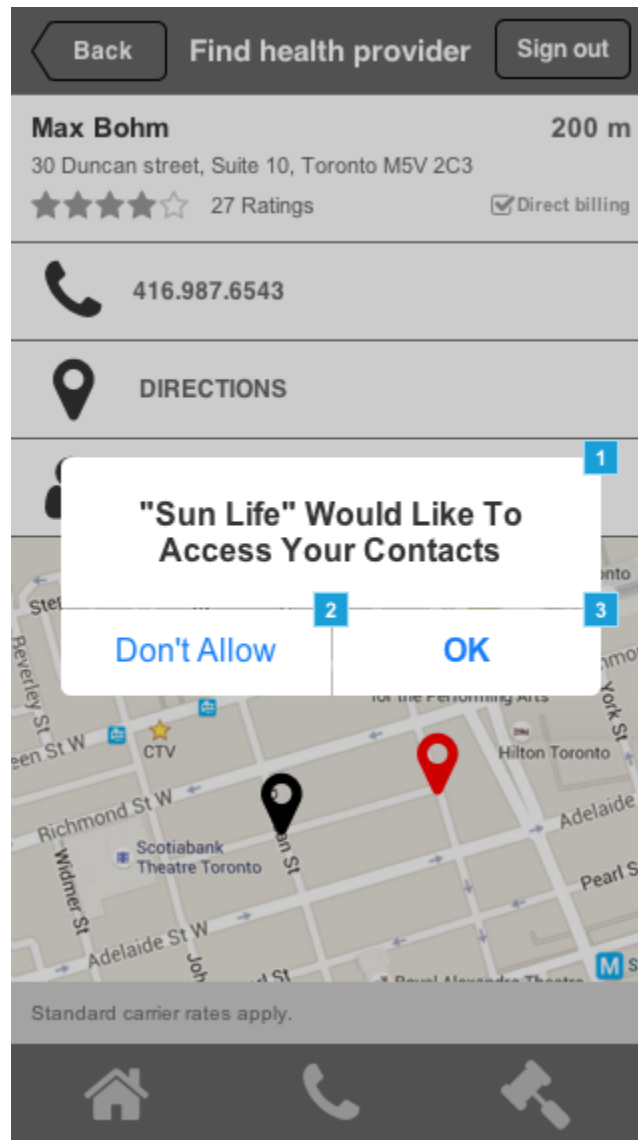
Back

Find health provider

Sign out

Max Bohm

200 m

30 Duncan street, Suite 10, Toronto M5V 2C3

27 Ratings

Direct billing

416.987.6543

DIRECTIONS

1

"Sun Life" Would Like To Access Your Contacts

2

3

Don't Allow

OK

Ste

Reverley St

een St W

CTV

nto

for the Performing Arts

Hilton Toronto

York St

Richmond St W

Adelaide

Scotiabank Theatre Toronto

Widmer St

an St

Pearl S

Adelaide St W

Joh

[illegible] St

Royal Alexandra Theatre

M S

Standard carrier rates apply.